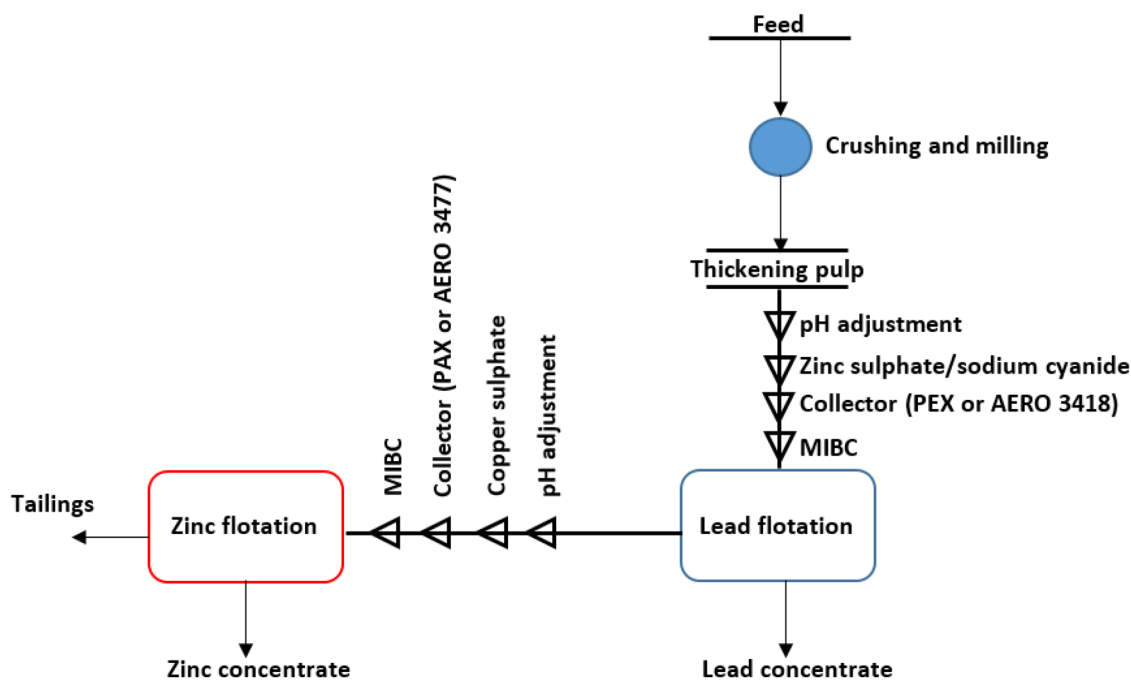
Feed

Crushing and milling

Thickening pulp

pH adjustment

Zinc sulphate/sodium cyanide

Collector (PEX or AERO 3418)

MIBC

Lead flotation

Lead concentrate

pH adjustment

Copper sulphate

Collector (PAX or AERO 3477)

MIBC

Zinc flotation

Tailings

Zinc concentrate